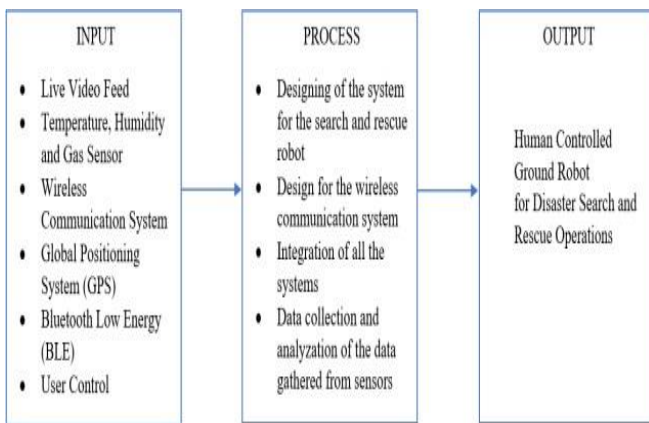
INPUT

- Live Video Feed
- Temperature, Humidity and Gas Sensor
- Wireless Communication System
- Global Positioning System (GPS)
- Bluetooth Low Energy (BLE)
- User Control

PROCESS

- Designing of the system for the search and rescue robot
- Design for the wireless communication system
- Integration of all the systems
- Data collection and analyzation of the data gathered from sensors

OUTPUT

Human Controlled Ground Robot for Disaster Search and Rescue Operations